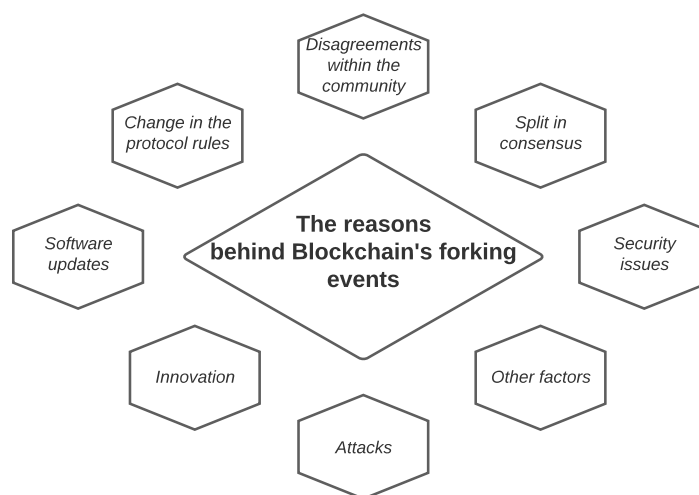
Disagreements within the community

Change in the protocol rules

Split in consensus

Software updates

The reasons behind Blockchain's forking events

Security issues

Innovation

Other factors

Attacks